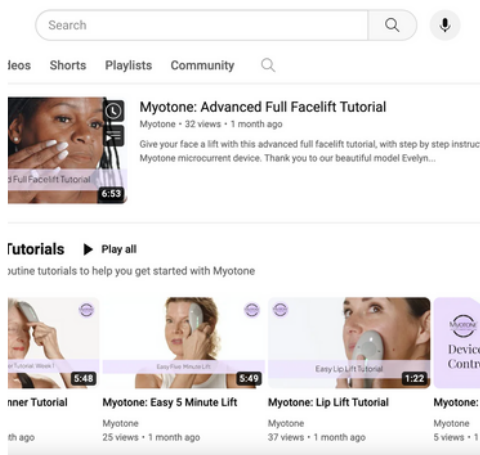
Search

ideos Shorts Playlists Community

d Full Facelift Tutorial
6:53

Myotone: Advanced Full Facelift Tutorial
Myotone • 32 views • 1 month ago
Give your face a lift with this advanced full facelift tutorial, with step by step instruc Myotone microcurrent device. Thank you to our beautiful model Evelyn...

Tutorials ▶ Play all
outine tutorials to help you get started with Myotone

er Tutorial: Week 1
5:48
nner Tutorial
th ago

Easy Five Minute Lift
5:49
Myotone: Easy 5 Minute Lift
Myotone
25 views • 1 month ago

Easy Lip Lift Tutorial
1:22
Myotone: Lip Lift Tutorial
Myotone
37 views • 1 month ago

MYOTONE
Devic
Contr
Myotone:
Myotone
5 views •